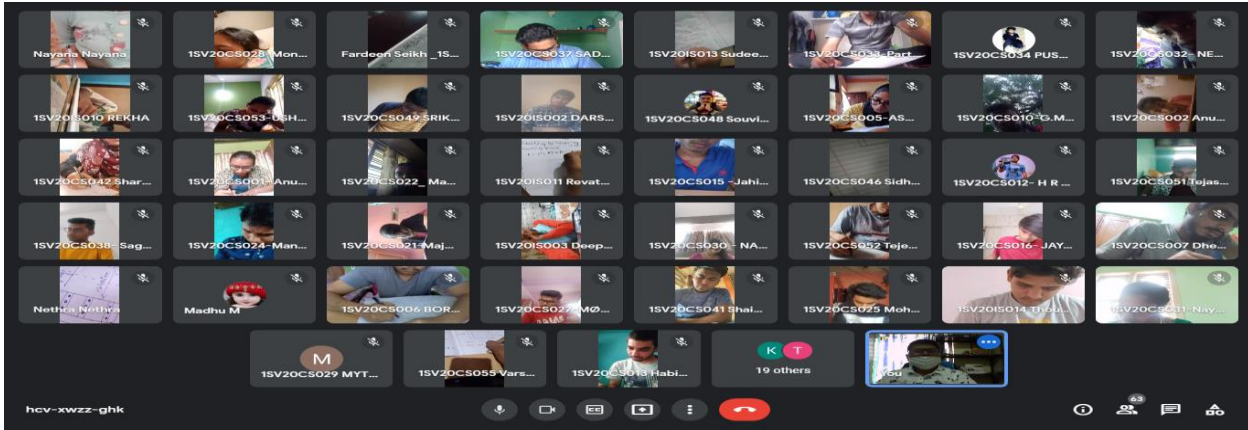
Nayana Nayana
1SV20CS028_Mon...
Fardeen Seikh _1S...
1SV20CS037 SAD...
1SV20IS013 Sudee...
1SV20CS033-Part...
1SV20CS034 PUS...
1SV20CS032- NE...

1SV20IS010 REKHA
1SV20CS053-USH...
1SV20CS049 SRIK...
1SV20IS002 DARS...
1SV20CS048 Souvi...
1SV20CS005-AS...
1SV20CS010-G.M...
1SV20CS002 Anu...

1SV20CS042 Shar...
1SV20CS001-Anu...
1SV20CS022_ Ma...
1SV20IS011 Revat...
1SV20CS015 - Jahi...
1SV20CS046 Sidh...
1SV20CS012- H R ...
1SV20CS051 Tejas...

1SV20CS038- Sag...
1SV20CS024-Man...
1SV20CS021-Maj...
1SV20IS003 Deep...
1SV20CS030 - NA...
1SV20CS052 Teje...
1SV20CS016- JAY...
1SV20CS007 Dhe...

Nethra Nethra
Madhu M
1SV20CS006 BOR...
1SV20CS027 MØ...
1SV20CS041 Shai...
1SV20CS025 Moh...
1SV20IS014 Thou...
1SV20CS011-Nay...

M
1SV20CS029 MYT...
1SV20CS055 Vars...
1SV20CS013 Habi...
K T
19 others
You

hcv-xwzz-ghk
63